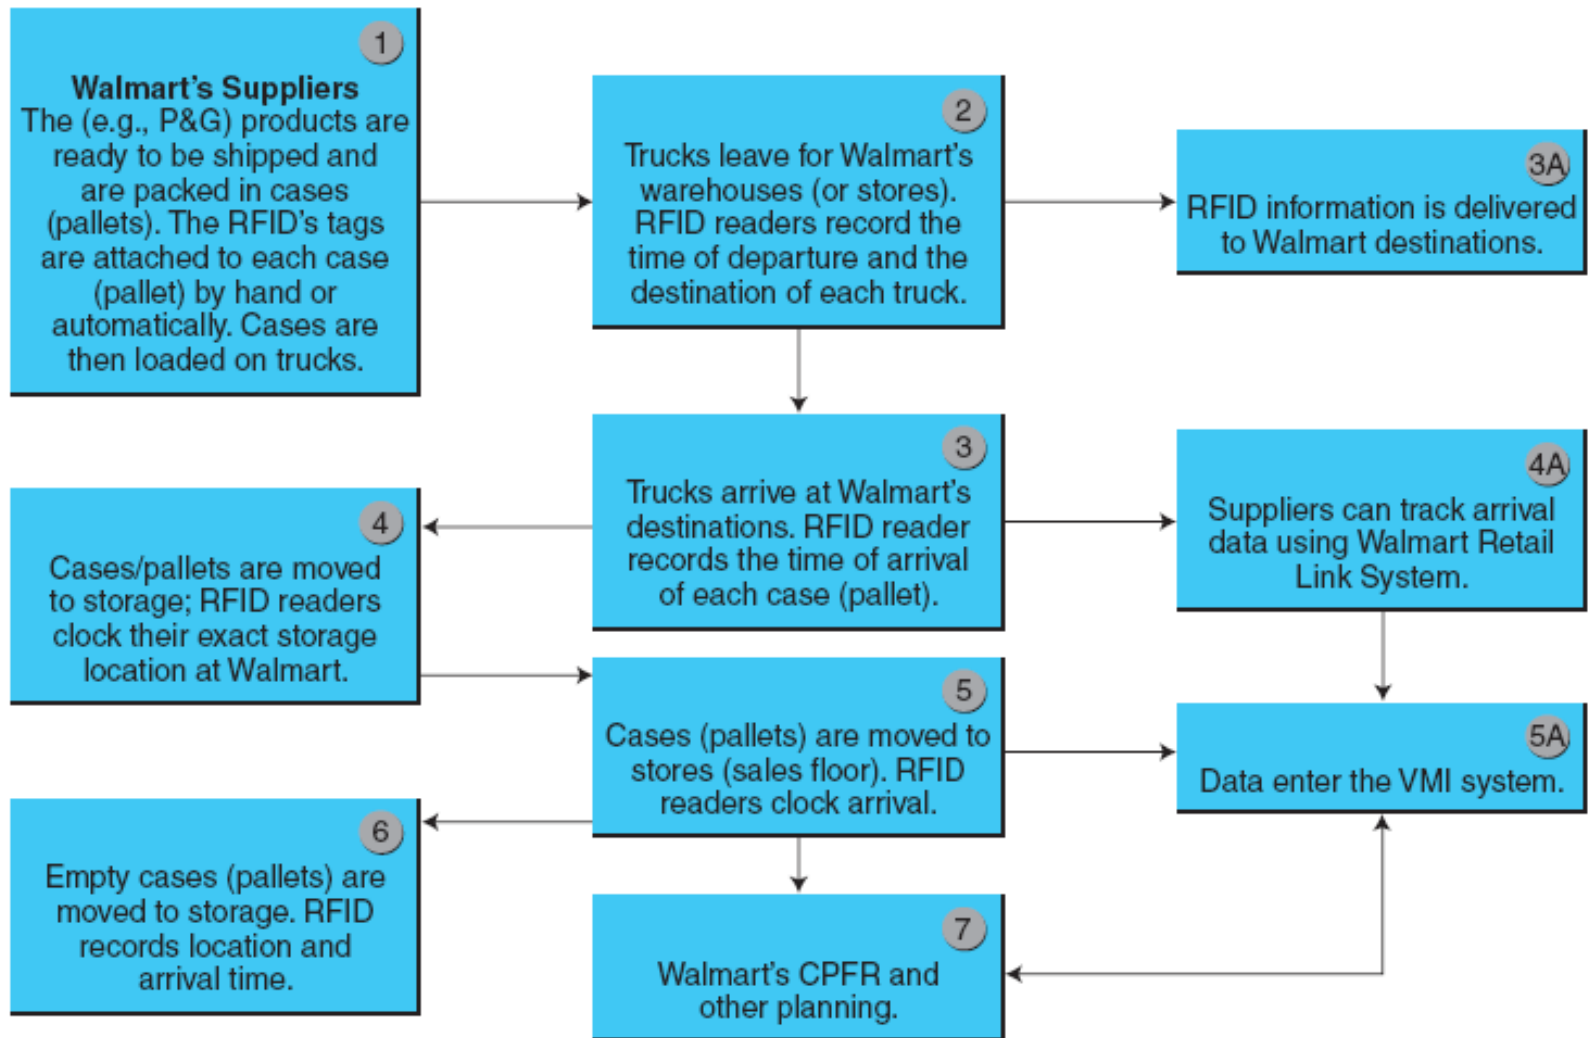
1
Walmart's Suppliers
The (e.g., P&G) products are ready to be shipped and are packed in cases (pallets). The RFID's tags are attached to each case (pallet) by hand or automatically. Cases are then loaded on trucks.

2
Trucks leave for Walmart's warehouses (or stores). RFID readers record the time of departure and the destination of each truck.

3A
RFID information is delivered to Walmart destinations.

3
Trucks arrive at Walmart's destinations. RFID reader records the time of arrival of each case (pallet).

4
Cases/pallets are moved to storage; RFID readers clock their exact storage location at Walmart.

4A
Suppliers can track arrival data using Walmart Retail Link System.

5
Cases (pallets) are moved to stores (sales floor). RFID readers clock arrival.

5A
Data enter the VMI system.

6
Empty cases (pallets) are moved to storage. RFID records location and arrival time.

7
Walmart's CPFR and other planning.